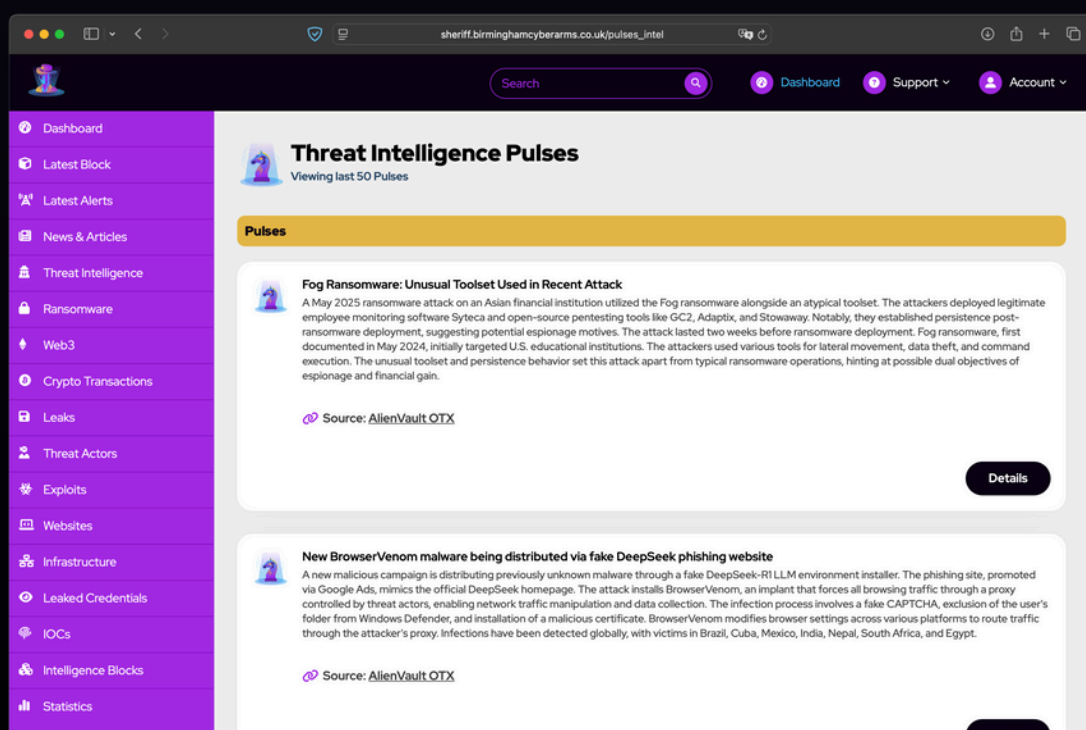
sheriff.birminghamcyberarms.co.uk/pulses_intel

Search

Dashboard
Support
Account

Dashboard
Latest Block
Latest Alerts
News & Articles
Threat Intelligence
Ransomware
Web3
Crypto Transactions
Leaks
Threat Actors
Exploits
Websites
Infrastructure
Leaked Credentials
IOCs
Intelligence Blocks
Statistics

Threat Intelligence Pulses
Viewing last 50 Pulses

Pulses

Fog Ransomware: Unusual Toolset Used in Recent Attack
A May 2025 ransomware attack on an Asian financial institution utilized the Fog ransomware alongside an atypical toolset. The attackers deployed legitimate employee monitoring software Syteca and open-source pentesting tools like GC2, Adaptix, and Stowaway. Notably, they established persistence post-ransomware deployment, suggesting potential espionage motives. The attack lasted two weeks before ransomware deployment. Fog ransomware, first documented in May 2024, initially targeted U.S. educational institutions. The attackers used various tools for lateral movement, data theft, and command execution. The unusual toolset and persistence behavior set this attack apart from typical ransomware operations, hinting at possible dual objectives of espionage and financial gain.

Source: AlienVault OTX

Details

New BrowserVenom malware being distributed via fake DeepSeek phishing website
A new malicious campaign is distributing previously unknown malware through a fake DeepSeek-R1 LLM environment installer. The phishing site, promoted via Google Ads, mimics the official DeepSeek homepage. The attack installs BrowserVenom, an implant that forces all browsing traffic through a proxy controlled by threat actors, enabling network traffic manipulation and data collection. The infection process involves a fake CAPTCHA, exclusion of the user's folder from Windows Defender, and installation of a malicious certificate. BrowserVenom modifies browser settings across various platforms to route traffic through the attacker's proxy. Infections have been detected globally, with victims in Brazil, Cuba, Mexico, India, Nepal, South Africa, and Egypt.

Source: AlienVault OTX